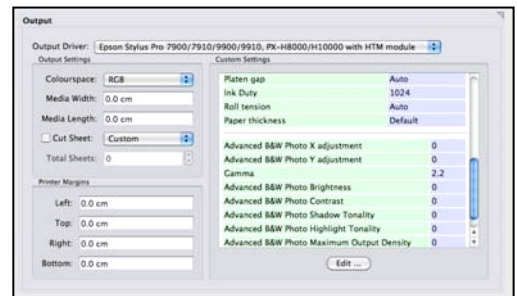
Output

Output Driver: Epson Stylus Pro 7900/7910/9900/9910, PX-H8000/H10000 with HTM module

Output Settings

Colourspace: RGB

Media Width: 0.0 cm

Media Length: 0.0 cm

Cut Sheet: Custom

Total Sheets: 0

Printer Margins

Left: 0.0 cm

Top: 0.0 cm

Right: 0.0 cm

Bottom: 0.0 cm

Custom Settings

| | |
|---|---|
| Platen gap | Auto |
| Ink Duty | 1024 |
| Roll tension | Auto |
| Paper thickness | Default |
| | |
| Advanced B&W Photo X adjustment | 0 |
| Advanced B&W Photo Y adjustment | 0 |
| Camma | 2.2 |
| Advanced B&W Photo Brightness | 0 |
| Advanced B&W Photo Contrast | 0 |
| Advanced B&W Photo Shadow Tonality | 0 |
| Advanced B&W Photo Highlight Tonality | 0 |
| Advanced B&W Photo Maximum Output Density | 0 |

Edit ...